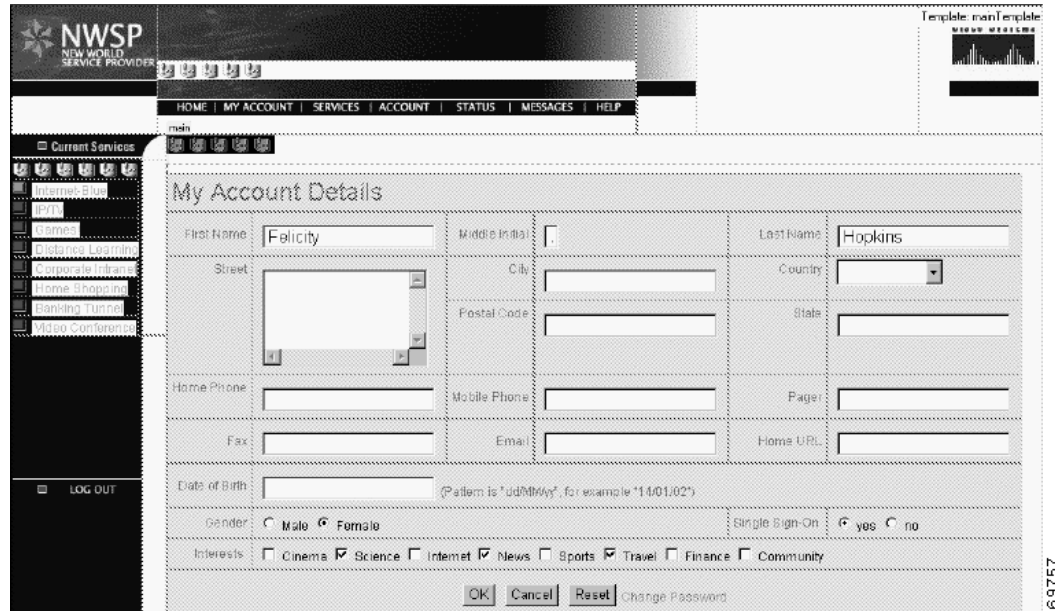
NWSP
NEW WORLD SERVICE PROVIDER

Template: mainTemplate

HOME | MY ACCOUNT | SERVICES | ACCOUNT | STATUS | MESSAGES | HELP

main

Current Services

Internet-Blue
IPTV
Games
Distance Learning
Corporate Intranet
Home Shopping
Banking Tunnel
Video Conference

LOG OUT

My Account Details

| First Name | Felicity | Middle Initial | . | Last Name | Hopkins |
|---|---|---|---|---|---|
| Street | | City | | Country | |
| | | Postal Code | | State | |
| Home Phone | | Mobile Phone | | Pager | |
| Fax | | Email | | Home URL | |
| Date of Birth | | (Pattern is "dd/MM/yy", for example "14/01/02") | | | |
| Gender | Male Female | | | Single Sign-On | yes no |
| Interests | Cinema Science Internet News Sports Travel Finance Community | | | | |

OK Cancel Reset Change Password

69757